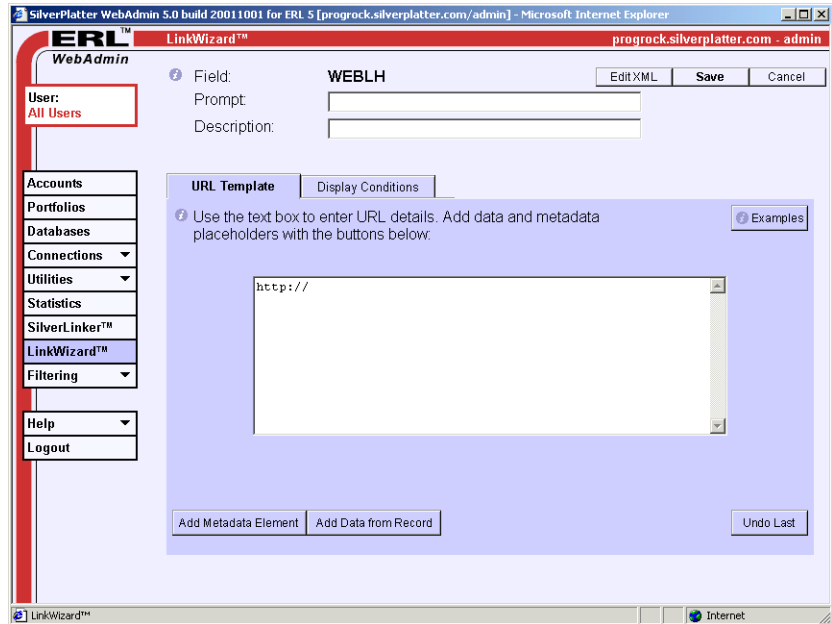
SilverPlatter WebAdmin 5.0 build 20011001 for ERL 5 [progrock.silverplatter.com/admin] - Microsoft Internet Explorer

ERL™
WebAdmin

LinkWizard™
progrock.silverplatter.com - admin

User:
All Users

Field: WEBLH
Edit XML Save Cancel
Prompt:
Description:

Accounts
Portfolios
Databases
Connections
Utilities
Statistics
SilverLinker™
LinkWizard™
Filtering

Help
Logout

URL Template
Display Conditions

Use the text box to enter URL details. Add data and metadata placeholders with the buttons below:

Examples

http://

Add Metadata Element
Add Data from Record
Undo Last

LinkWizard™
Internet